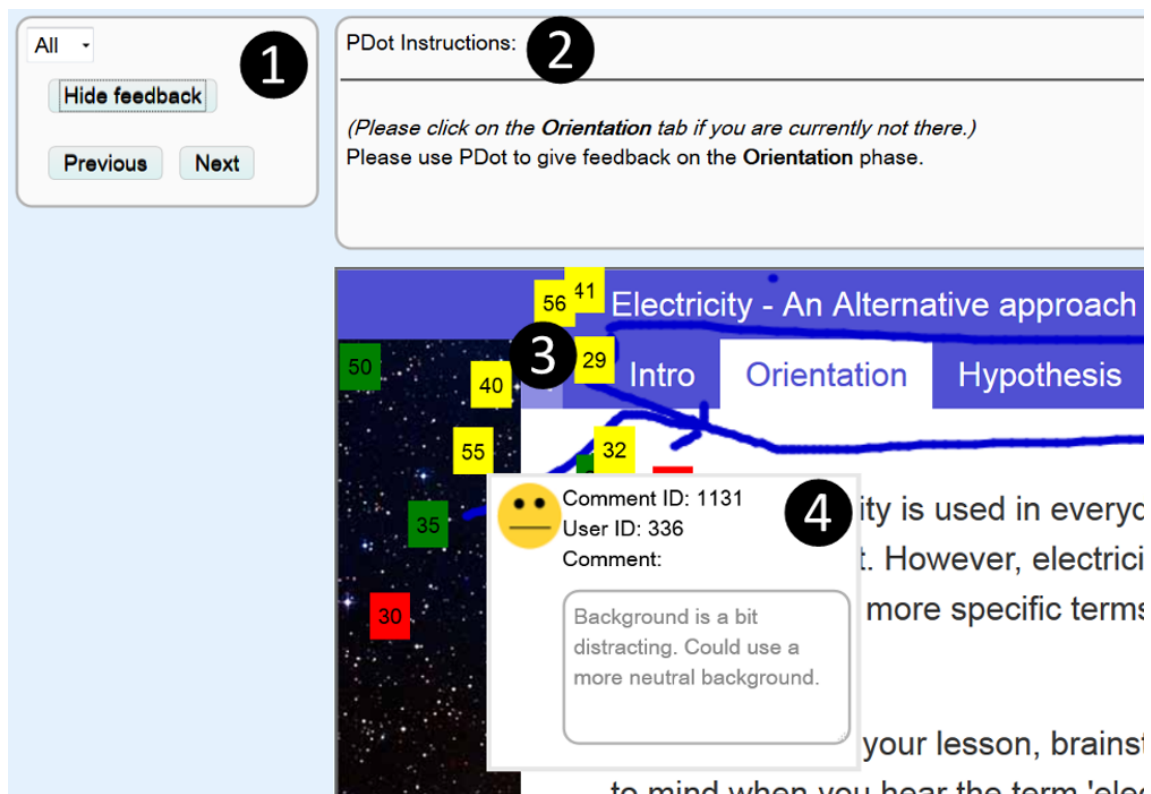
All

1

Hide feedback

Previous Next

PDot Instructions: 2

(Please click on the Orientation tab if you are currently not there.)
Please use PDot to give feedback on the Orientation phase.

56 41 Electricity - An Alternative approach

50 3 29 Intro Orientation Hypothesis

40

55 32

Comment ID: 1131 4 ity is used in everyo
User ID: 336 t. However, electrici
35 Comment: more specific terms

30 Background is a bit distracting. Could use a more neutral background.

your lesson, brainst
to mind when you hear the term 'ele